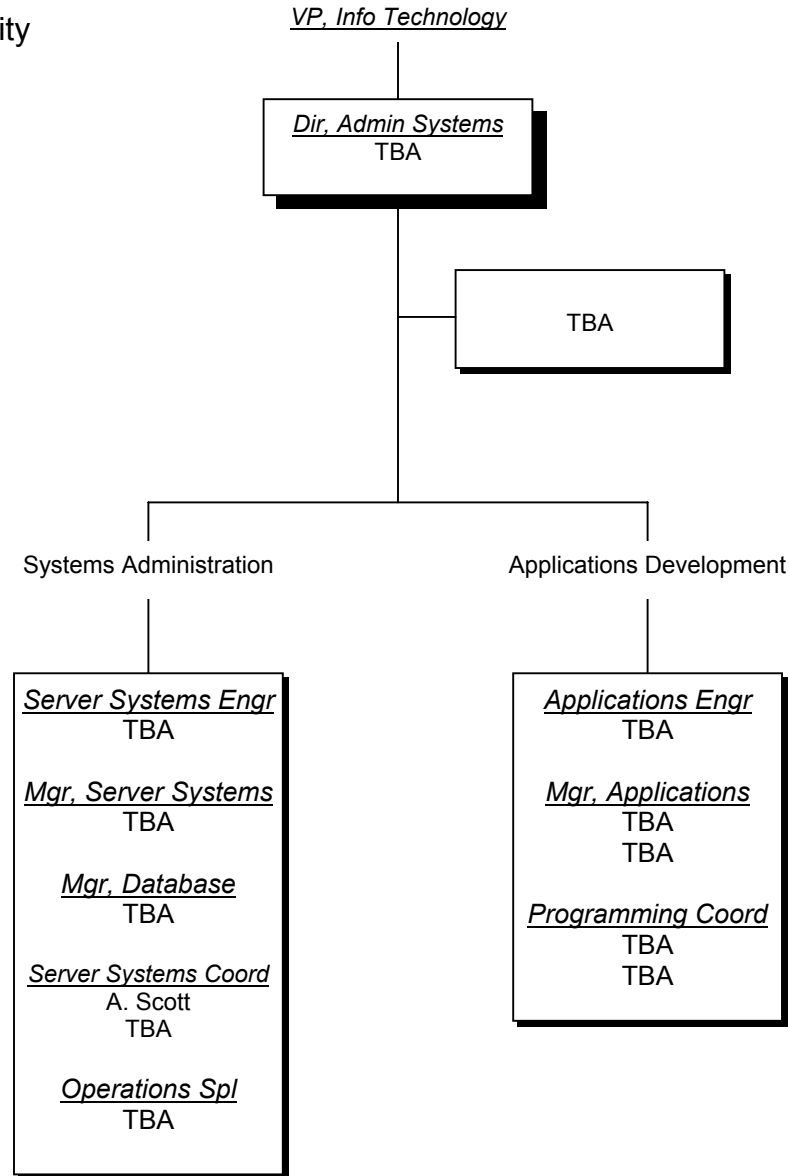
ity

VP, Info Technology

Dir, Admin Systems
TBA

TBA

Systems Administration

Applications Development

Server Systems Engr
TBA

Mgr, Server Systems
TBA

Mgr, Database
TBA

Server Systems Coord
A. Scott
TBA

Operations Spl
TBA

Applications Engr
TBA

Mgr, Applications
TBA
TBA

Programming Coord
TBA
TBA